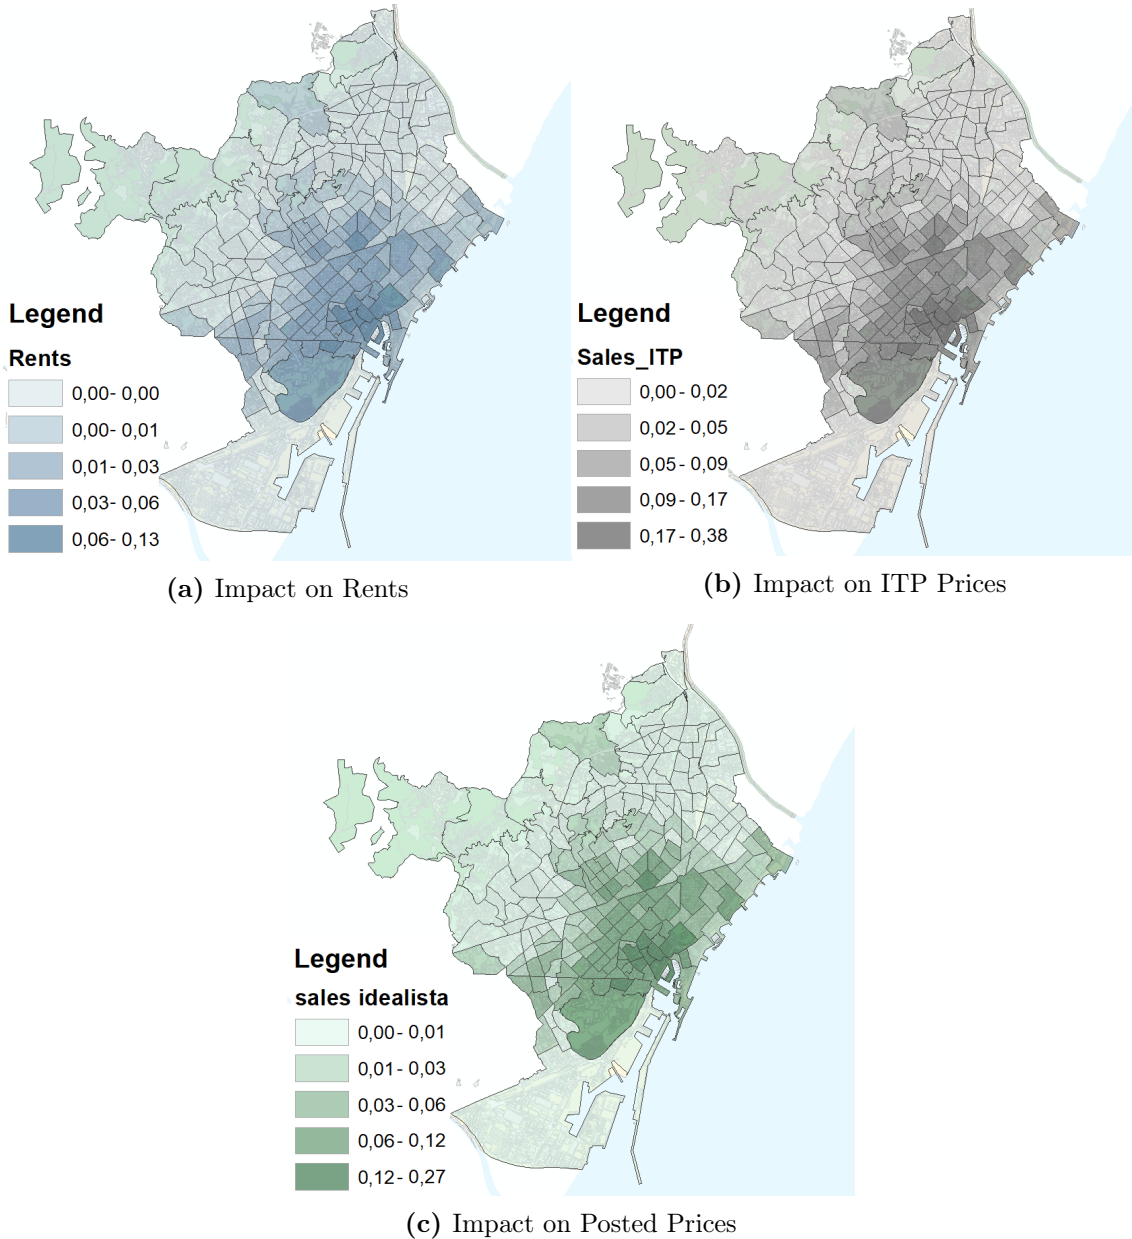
Legend

Rents

0,00- 0,00

0,00- 0,01

0,01- 0,03

0,03- 0,06

0,06- 0,13

**(a)** Impact on Rents

Legend

Sales_ITP

0,00 - 0,02

0,02 - 0,05

0,05 - 0,09

0,09 - 0,17

0,17 - 0,38

**(b)** Impact on ITP Prices

Legend

sales idealista

0,00 - 0,01

0,01 - 0,03

0,03 - 0,06

0,06 - 0,12

0,12 - 0,27

**(c)** Impact on Posted Prices